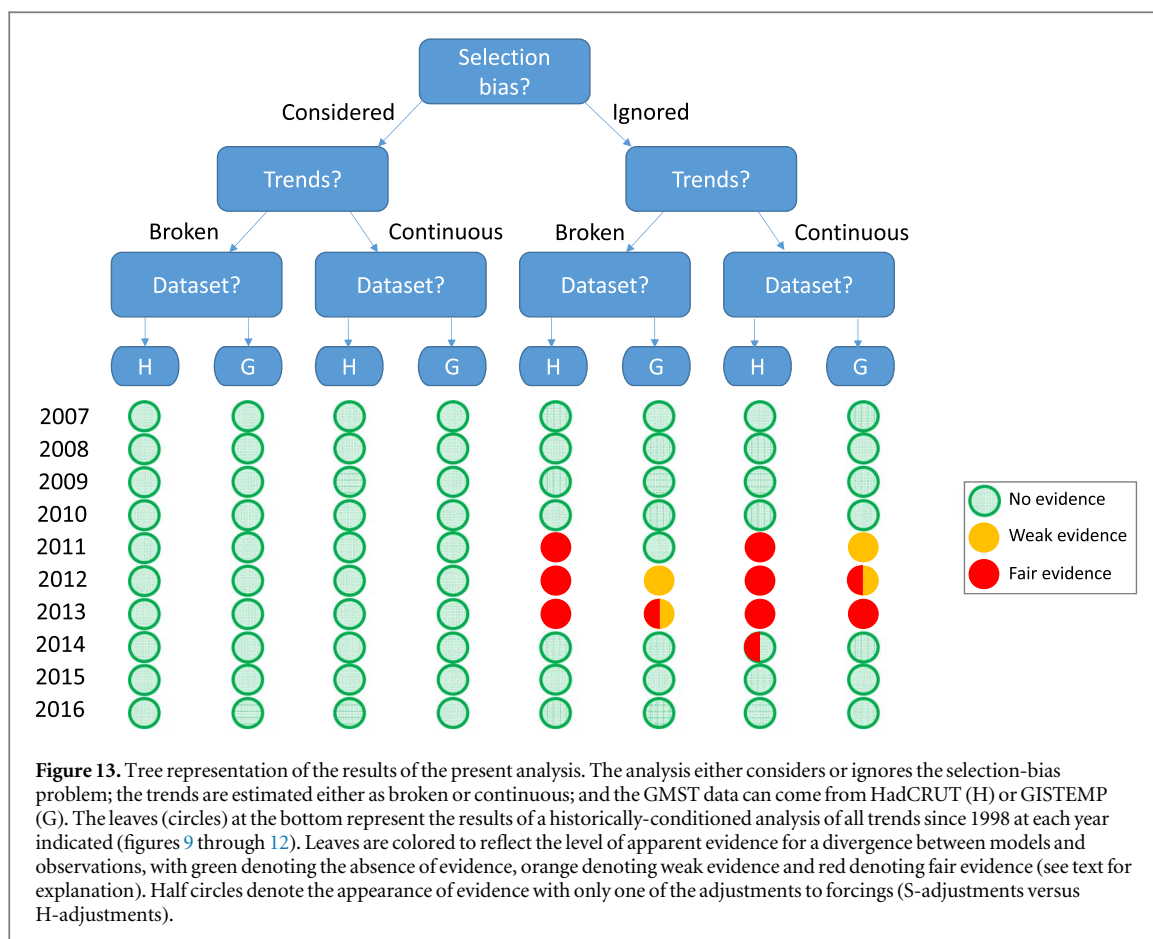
Selection bias?

Considered

Ignored

Trends?

Trends?

Broken

Continuous

Broken

Continuous

Dataset?

Dataset?

Dataset?

Dataset?

H

G

H

G

H

G

H

G

2007
2008
2009
2010
2011
2012
2013
2014
2015
2016

No evidence
Weak evidence
Fair evidence

**Figure 13.** Tree representation of the results of the present analysis. The analysis either considers or ignores the selection-bias problem; the trends are estimated either as broken or continuous; and the GMST data can come from HadCRUT (H) or GISTEMP (G). The leaves (circles) at the bottom represent the results of a historically-conditioned analysis of all trends since 1998 at each year indicated (figures 9 through 12). Leaves are colored to reflect the level of apparent evidence for a divergence between models and observations, with green denoting the absence of evidence, orange denoting weak evidence and red denoting fair evidence (see text for explanation). Half circles denote the appearance of evidence with only one of the adjustments to forcings (S-adjustments versus H-adjustments).